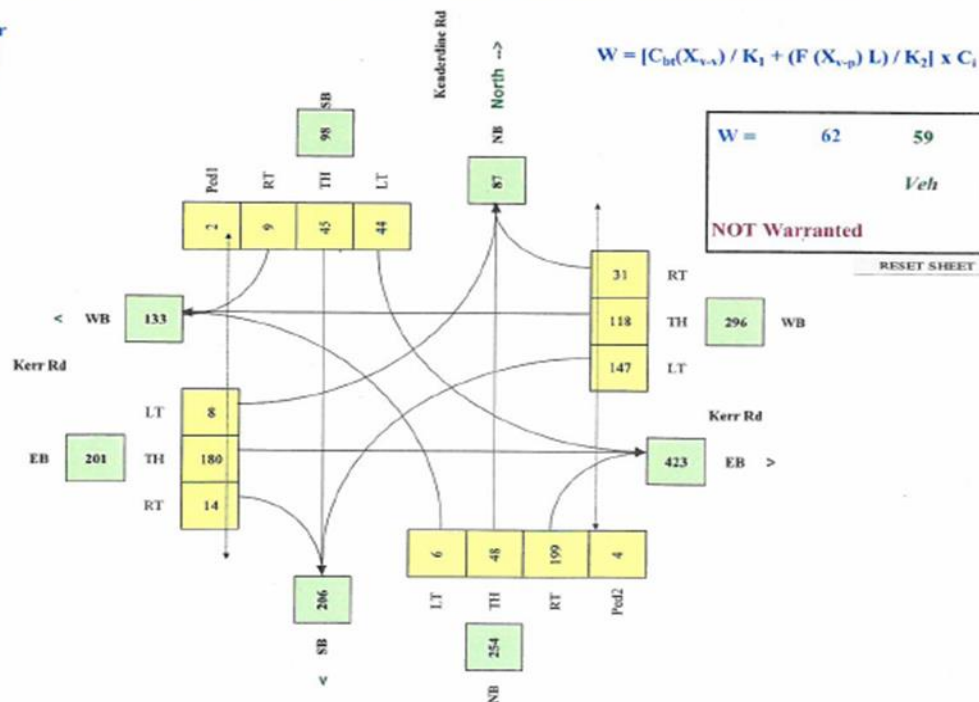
$W = [C_{bt}(X_{v-v}) / K_1 + (F (X_{v-p}) L) / K_2] \times C_i$

W = 62 59

Veh

NOT Warranted

RESET SHEET

Kenderdine Rd

North ->

SB

98

NB

87

Ped1 RT TH LT

2 9 45 44

31 RT

118 TH

147 LT

296 WB

< WB 133

Kerr Rd

LT 8

EB 201 TH 180

RT 14

Kerr Rd

423 EB >

6 48 199 4

LT TH RT Ped2

206

SB

v

254

NB